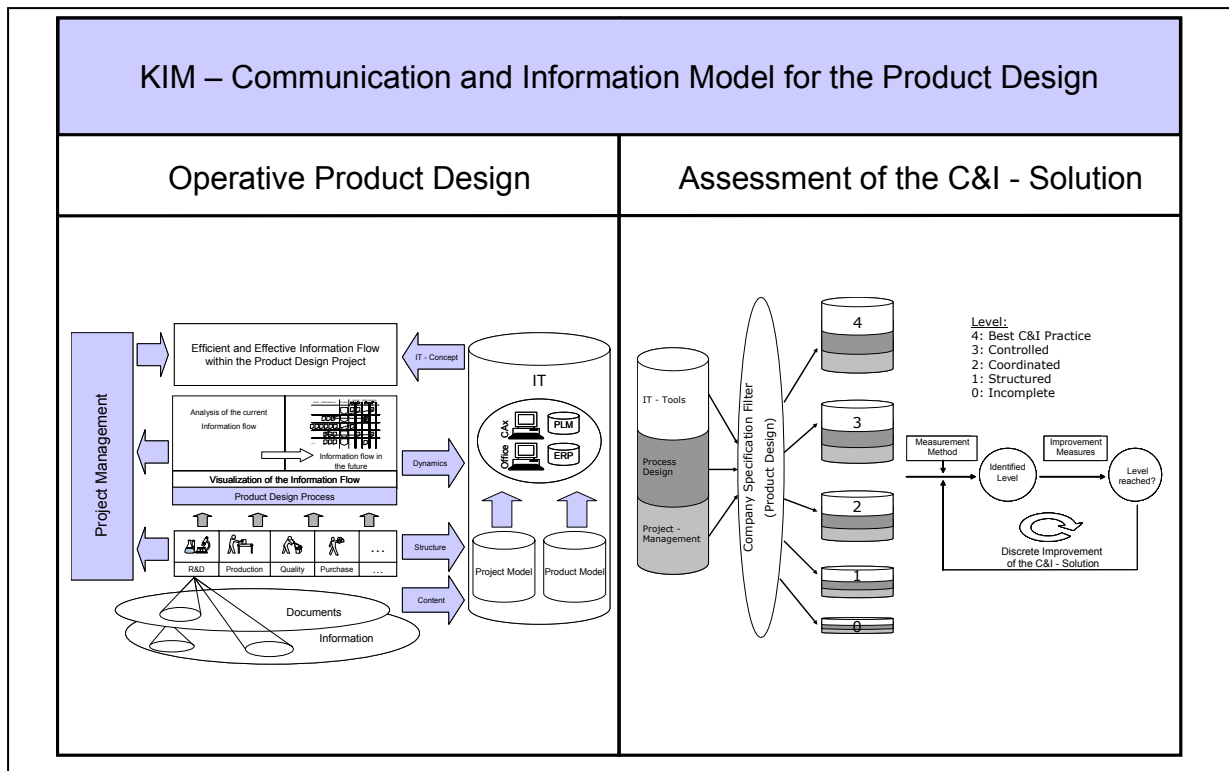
KIM – Communication and Information Model for the Product Design

Operative Product Design

Assessment of the C&I - Solution

Project Management

Efficient and Effective Information Flow within the Product Design Project

IT - Concept

IT

Analysis of the current Information flow

Information flow in the future

Visualization of the Information Flow

Product Design Process

Dynamics

Office CAx

PLM

ERP

R&D

Production

Quality

Purchase

…

…

Structure

Project Model

Product Model

Content

Documents

Information

IT - Tools

Process Design

Project - Management

Company Specification Filter (Product Design)

4

3

2

1

0

Level:
4: Best C&I Practice
3: Controlled
2: Coordinated
1: Structured
0: Incomplete

Measurement Method

Identified Level

Improvement Measures

Level reached?

Discrete Improvement of the C&I - Solution